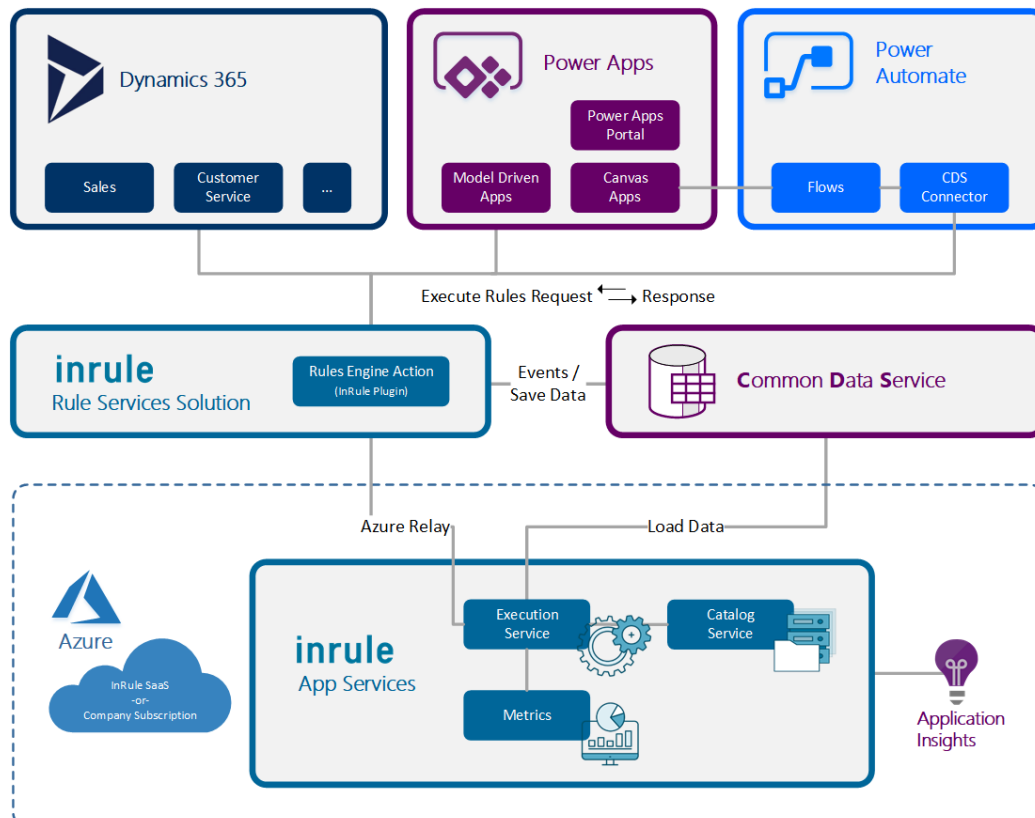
Dynamics 365

Sales

Customer Service

...

Power Apps

Power Apps Portal

Model Driven Apps

Canvas Apps

Power Automate

Flows

CDS Connector

Execute Rules Request Response

inrule
Rule Services Solution

Rules Engine Action
(InRule Plugin)

Events / Save Data

Common Data Service

Azure Relay

Load Data

Azure

InRule SaaS
-or-
Company Subscription

inrule
App Services

Execution Service

Catalog Service

Metrics

Application Insights